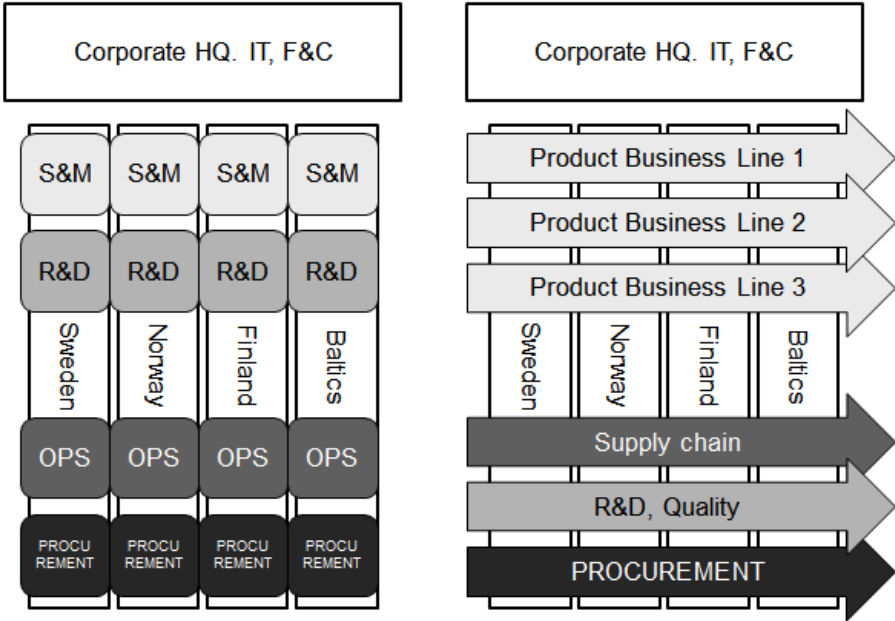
Corporate HQ. IT, F&C

S&M S&M S&M S&M

R&D R&D R&D R&D

Sweden Norway Finland Baltics

OPS OPS OPS OPS

PROCU REMENT PROCU REMENT PROCU REMENT PROCU REMENT

Corporate HQ. IT, F&C

Product Business Line 1

Product Business Line 2

Product Business Line 3

Sweden Norway Finland Baltics

Supply chain

R&D, Quality

PROCUREMENT